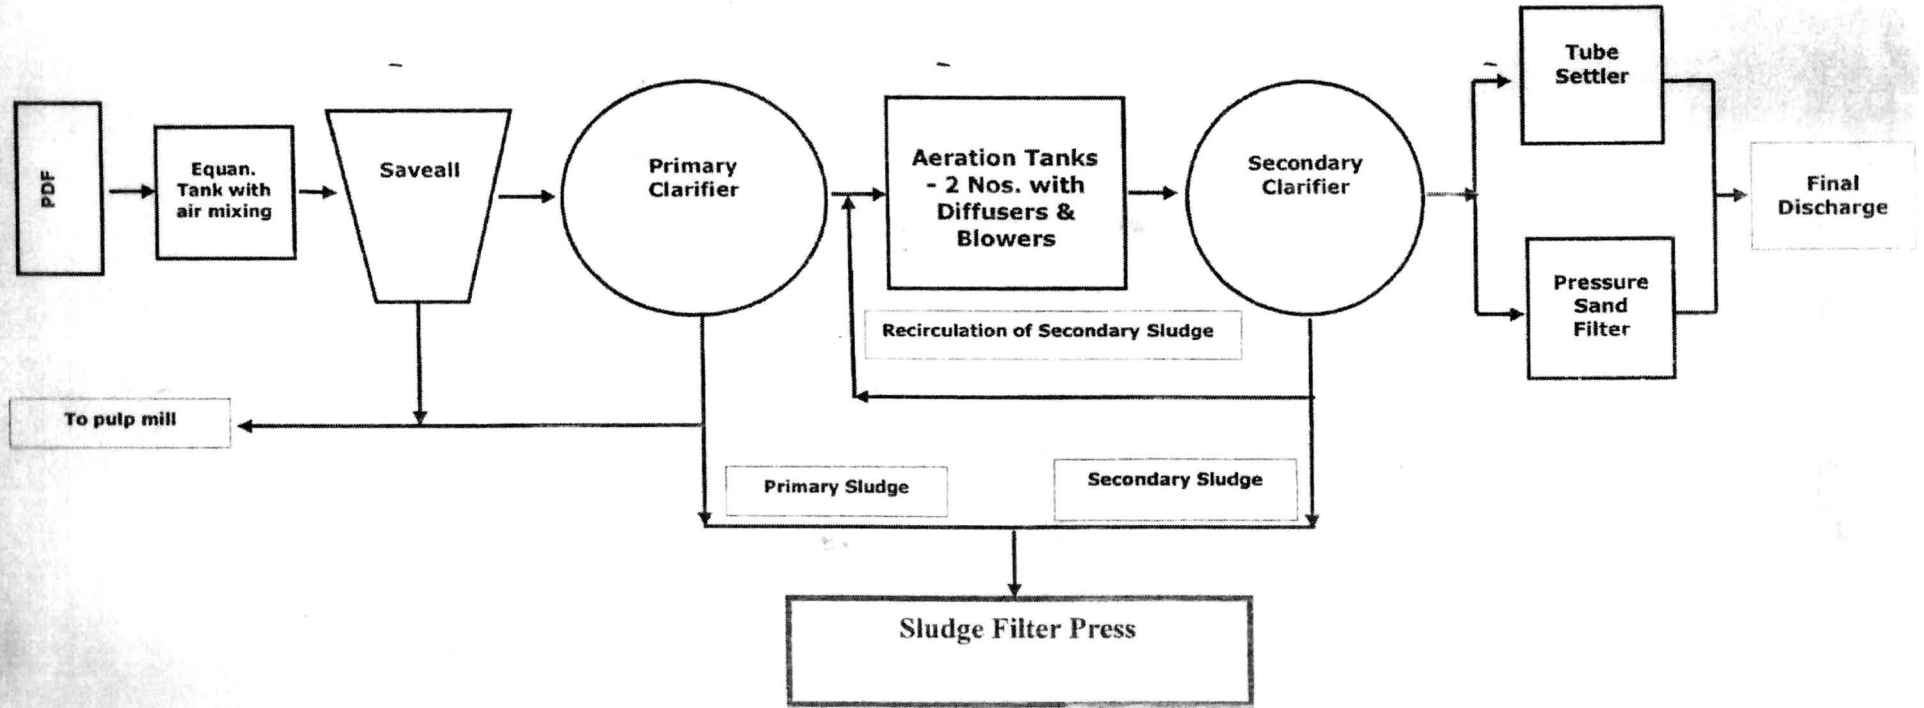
PDF

Equan. Tank with air mixing

Saveall

Primary Clarifier

Aeration Tanks - 2 Nos. with Diffusers & Blowers

Secondary Clarifier

Tube Settler

Pressure Sand Filter

Final Discharge

Recirculation of Secondary Sludge

To pulp mill

Primary Sludge

Secondary Sludge

Sludge Filter Press